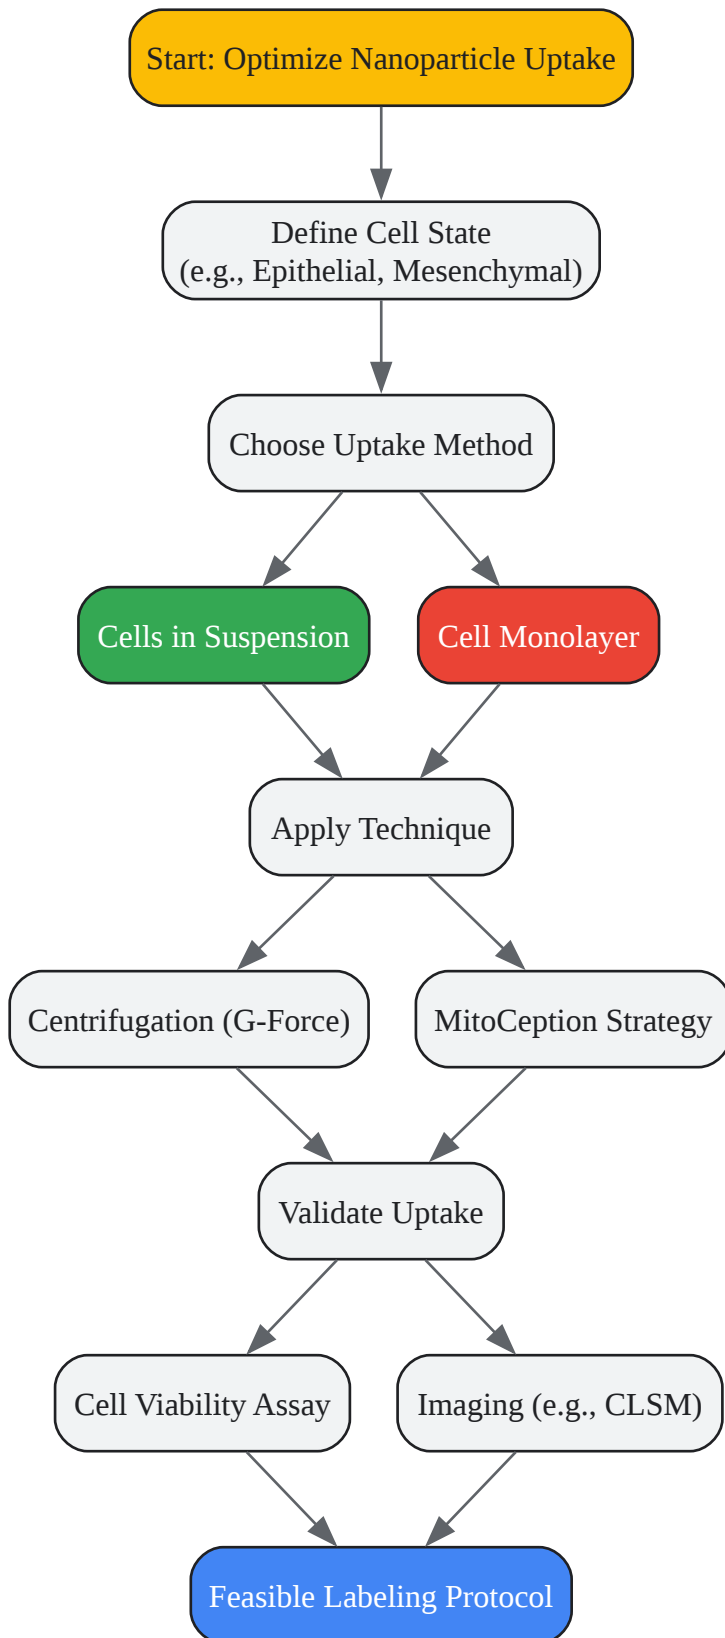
Start: Optimize Nanoparticle Uptake

Define Cell State
(e.g., Epithelial, Mesenchymal)

Choose Uptake Method

Cells in Suspension

Cell Monolayer

Apply Technique

Centrifugation (G-Force)

MitoCeption Strategy

Validate Uptake

Cell Viability Assay

Imaging (e.g., CLSM)

Feasible Labeling Protocol